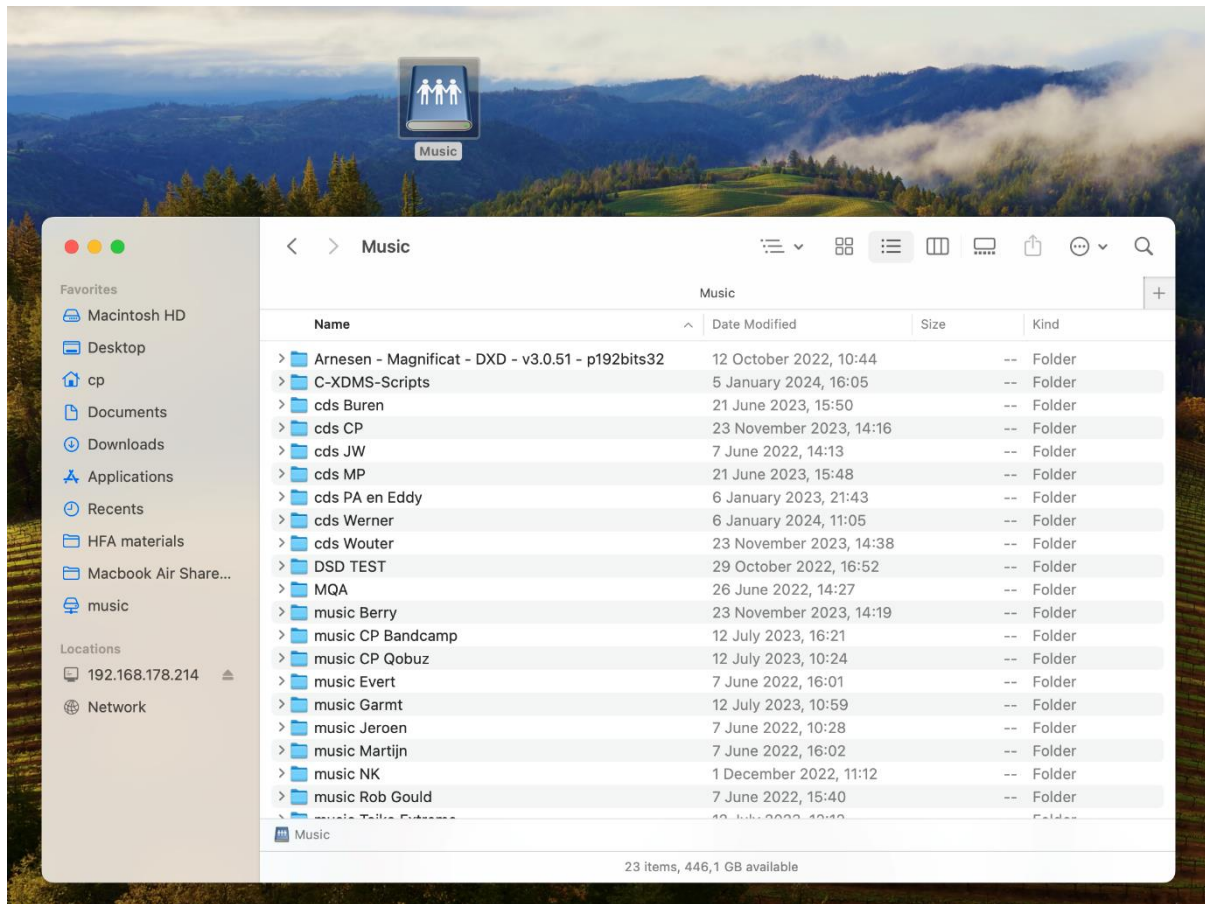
Music

Music

Favorites
Macintosh HD
Desktop
cp
Documents
Downloads
Applications
Recents
HFA materials
Macbook Air Share...
music

Locations
192.168.178.214
Network

Music

| Name | Date Modified | Size | Kind |
|---|---|---|---|
| Arnesen - Magnificat - DXD - v3.0.51 - p192bits32 | 12 October 2022, 10:44 | -- | Folder |
| C-XDMS-Scripts | 5 January 2024, 16:05 | -- | Folder |
| cds Buren | 21 June 2023, 15:50 | -- | Folder |
| cds CP | 23 November 2023, 14:16 | -- | Folder |
| cds JW | 7 June 2022, 14:13 | -- | Folder |
| cds MP | 21 June 2023, 15:48 | -- | Folder |
| cds PA en Eddy | 6 January 2023, 21:43 | -- | Folder |
| cds Werner | 6 January 2024, 11:05 | -- | Folder |
| cds Wouter | 23 November 2023, 14:38 | -- | Folder |
| DSD TEST | 29 October 2022, 16:52 | -- | Folder |
| MQA | 26 June 2022, 14:27 | -- | Folder |
| music Berry | 23 November 2023, 14:19 | -- | Folder |
| music CP Bandcamp | 12 July 2023, 16:21 | -- | Folder |
| music CP Qobuz | 12 July 2023, 10:24 | -- | Folder |
| music Evert | 7 June 2022, 16:01 | -- | Folder |
| music Garmt | 12 July 2023, 10:59 | -- | Folder |
| music Jeroen | 7 June 2022, 10:28 | -- | Folder |
| music Martijn | 7 June 2022, 16:02 | -- | Folder |
| music NK | 1 December 2022, 11:12 | -- | Folder |
| music Rob Gould | 7 June 2022, 15:40 | -- | Folder |
| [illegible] | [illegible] | | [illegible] |

Music

23 items, 446,1 GB available